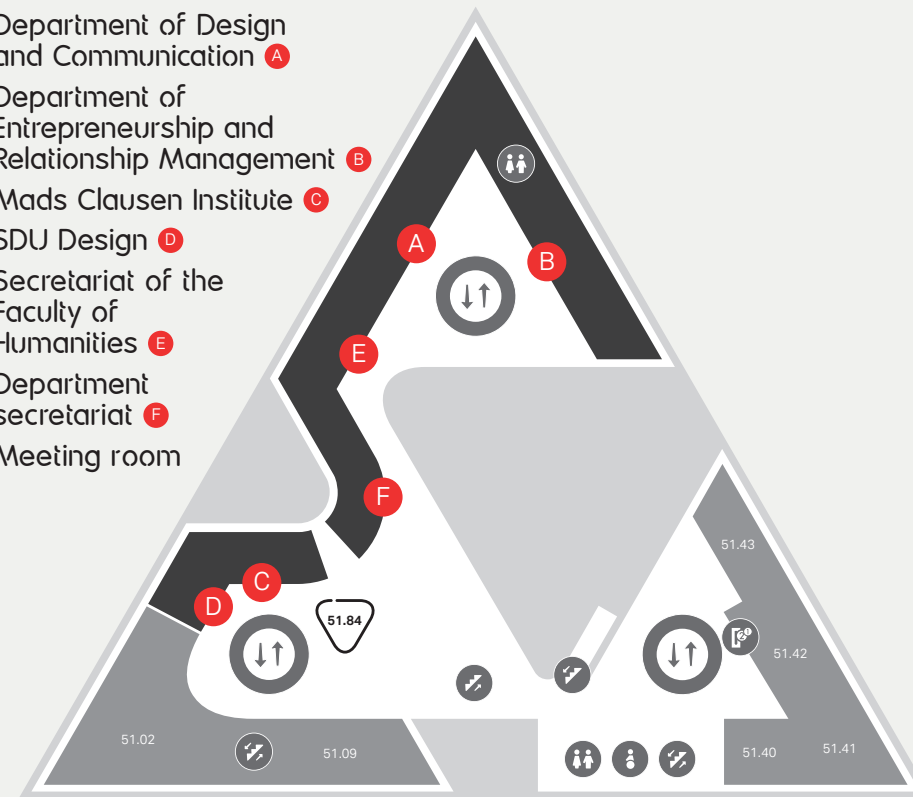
Department of Design and Communication A

Department of Entrepreneurship and Relationship Management B

Mads Clausen Institute C

SDU Design D

Secretariat of the Faculty of Humanities E

Department secretariat F

Meeting room

A
B
E
F
C
D
51.84
51.43
51.42
51.02
51.09
51.40
51.41